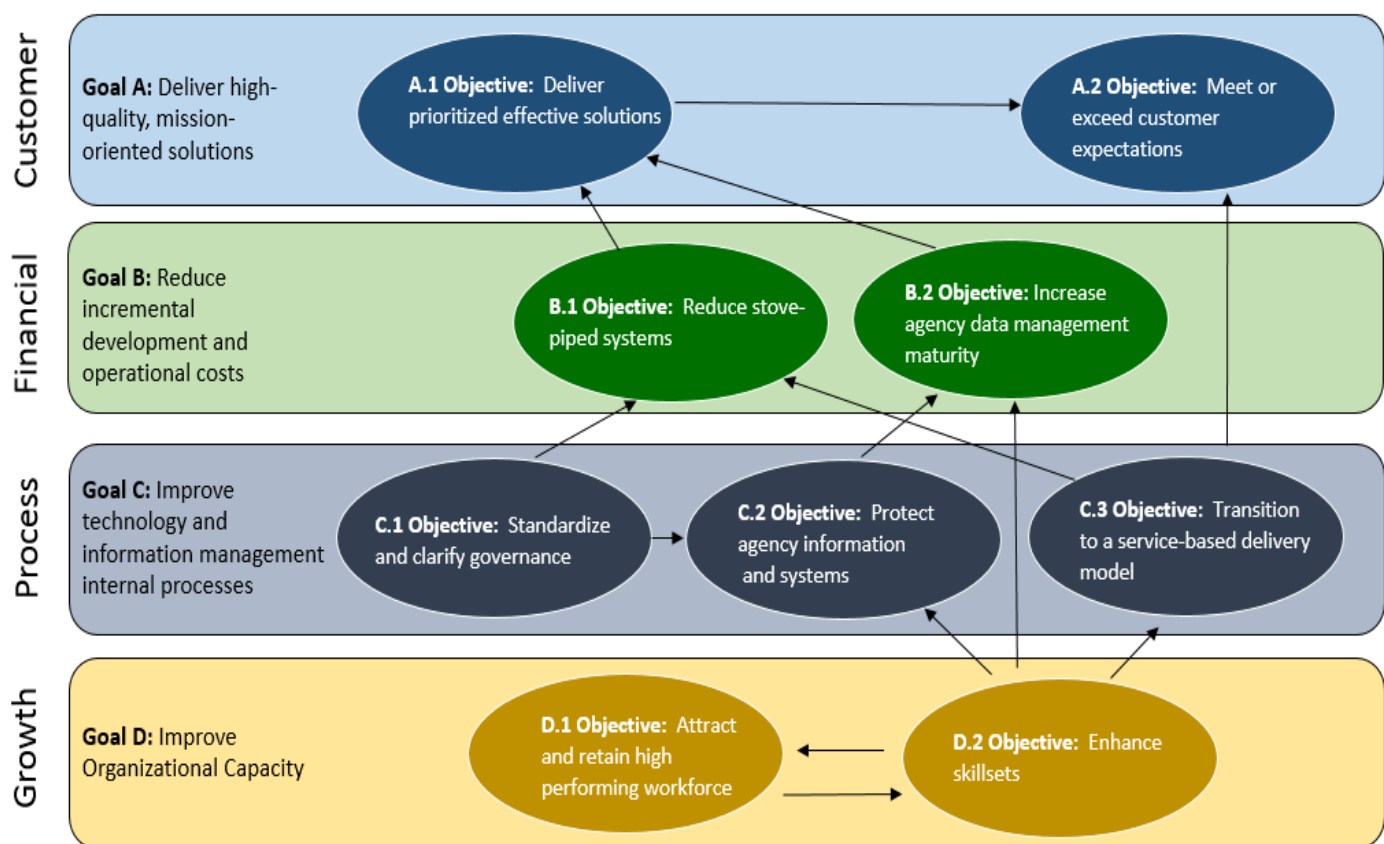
Customer

Goal A: Deliver high-quality, mission-oriented solutions

A.1 Objective: Deliver prioritized effective solutions

A.2 Objective: Meet or exceed customer expectations

Financial

Goal B: Reduce incremental development and operational costs

B.1 Objective: Reduce stove-piped systems

B.2 Objective: Increase agency data management maturity

Process

Goal C: Improve technology and information management internal processes

C.1 Objective: Standardize and clarify governance

C.2 Objective: Protect agency information and systems

C.3 Objective: Transition to a service-based delivery model

Growth

Goal D: Improve Organizational Capacity

D.1 Objective: Attract and retain high performing workforce

D.2 Objective: Enhance skillsets